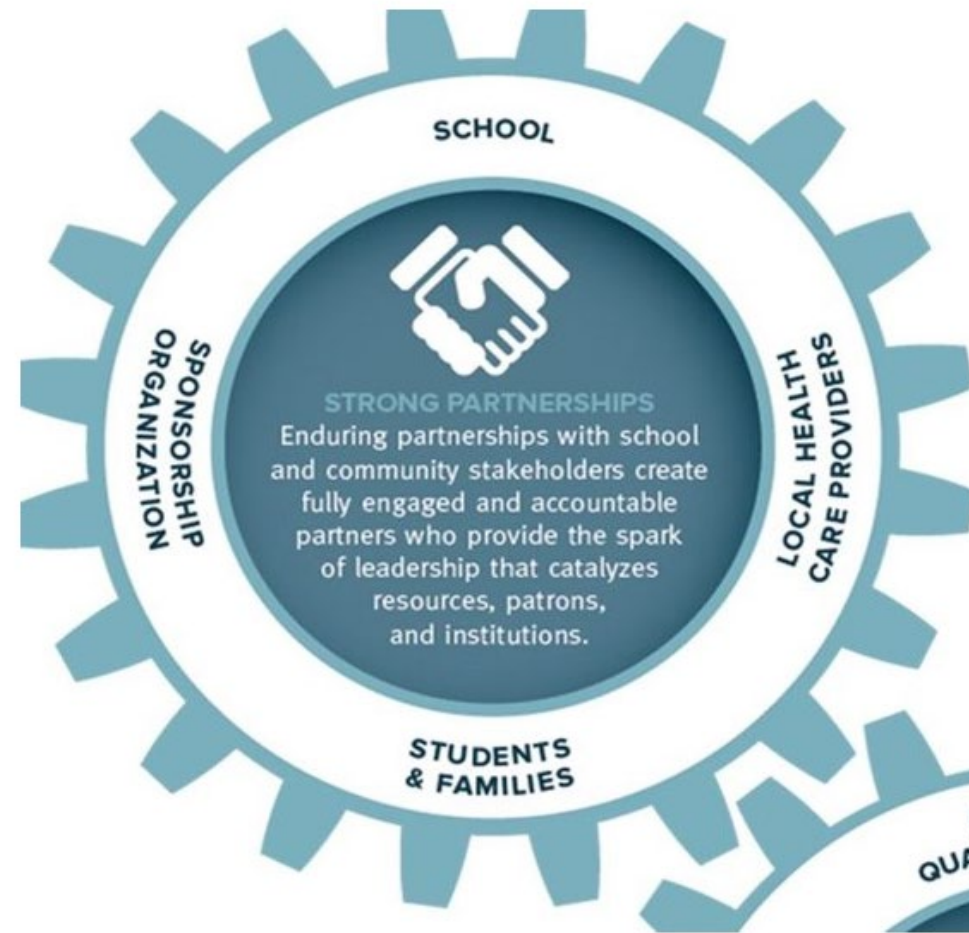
SCHOOL

SPONSORSHIP ORGANIZATION

STRONG PARTNERSHIPS
Enduring partnerships with school and community stakeholders create fully engaged and accountable partners who provide the spark of leadership that catalyzes resources, patrons, and institutions.

LOCAL HEALTH CARE PROVIDERS

STUDENTS & FAMILIES

QUA